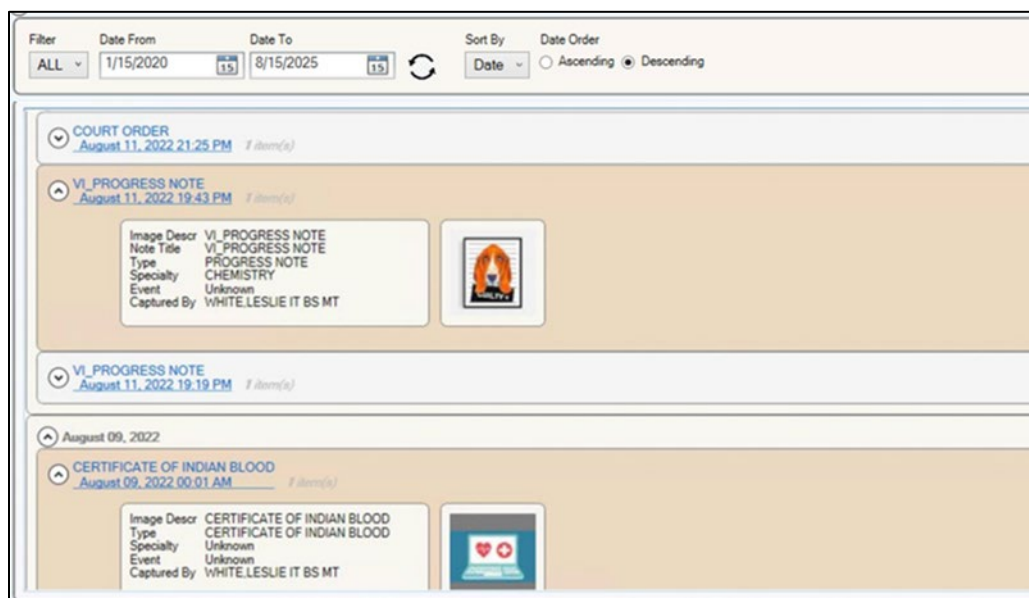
Filter
ALL

Date From
1/15/2020

Date To
8/15/2025

Sort By
Date

Date Order
Ascending Descending

COURT ORDER
August 11, 2022 21:25 PM 1 item(s)

VI_PROGRESS NOTE
August 11, 2022 19:43 PM 1 item(s)

Image Descr VI_PROGRESS NOTE
Note Title VI_PROGRESS NOTE
Type PROGRESS NOTE
Specialty CHEMISTRY
Event Unknown
Captured By WHITE,LESLIE IT BS MT

VI_PROGRESS NOTE
August 11, 2022 19:19 PM 1 item(s)

August 09, 2022

CERTIFICATE OF INDIAN BLOOD
August 09, 2022 00:01 AM 1 item(s)

Image Descr CERTIFICATE OF INDIAN BLOOD
Type CERTIFICATE OF INDIAN BLOOD
Specialty Unknown
Event Unknown
Captured By WHITE,LESLIE IT BS MT